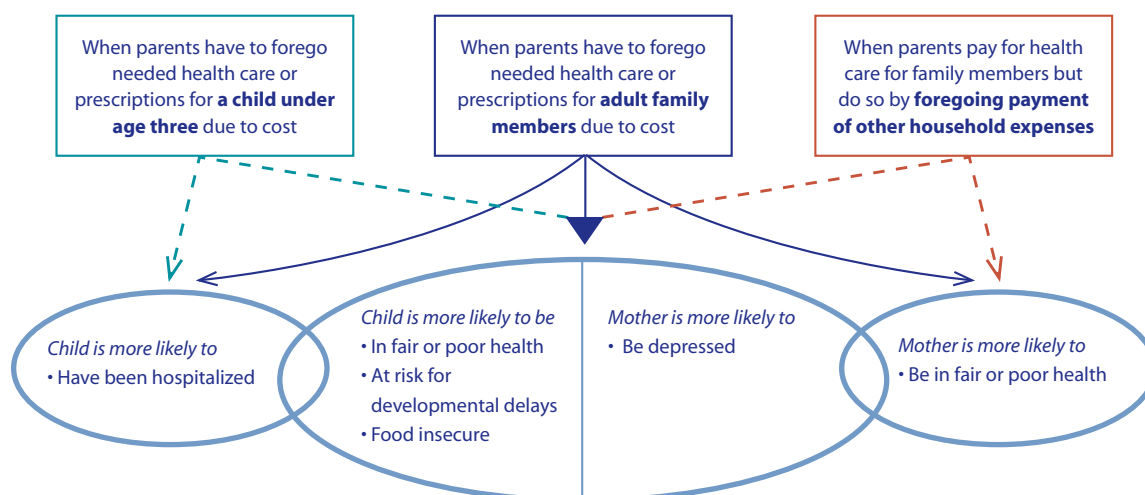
When parents have to forego needed health care or prescriptions for **a child under age three** due to cost

When parents have to forego needed health care or prescriptions for **adult family members** due to cost

When parents pay for health care for family members but do so by **foregoing payment of other household expenses**

*Child is more likely to*
• Have been hospitalized

*Child is more likely to be*
• In fair or poor health
• At risk for developmental delays
• Food insecure

*Mother is more likely to*
• Be depressed

*Mother is more likely to*
• Be in fair or poor health